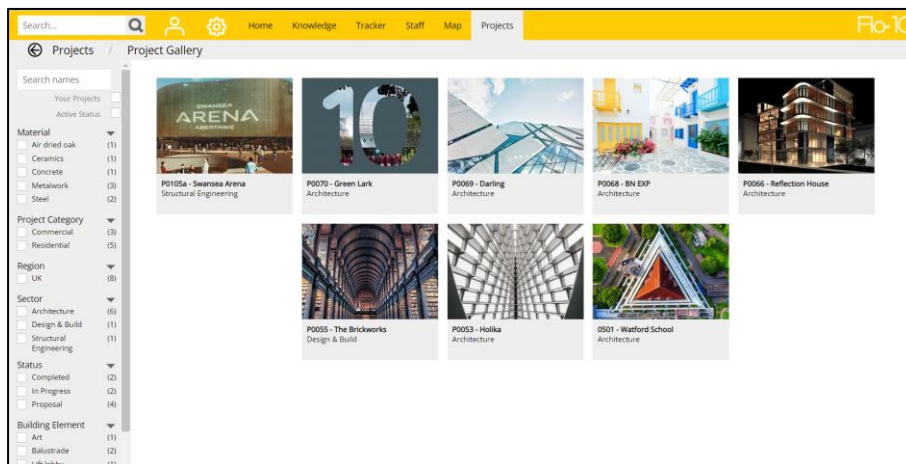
Search...

Home Knowledge Tracker Staff Map Projects

Flo-10

Projects / Project Gallery

Search names

Your Projects

Active Status

Material
Air dried oak (1)
Ceramics (1)
Concrete (1)
Metalwork (3)
Steel (2)

Project Category
Commercial (3)
Residential (5)

Region
UK (8)

Sector
Architecture (6)
Design & Build (1)
Structural Engineering (1)

Status
Completed (2)
In Progress (2)
Proposal (4)

Building Element
Art (1)
Balustrade (2)
Lift lobby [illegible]

SWANSEA ARENA ABERTAWE

P0105a - Swansea Arena
Structural Engineering

10

P0070 - Green Lark
Architecture

P0069 - Darling
Architecture

P0068 - BN EXP
Architecture

P0066 - Reflection House
Architecture

P0055 - The Brickworks
Design & Build

P0053 - Holika
Architecture

0501 - Watford School
Architecture